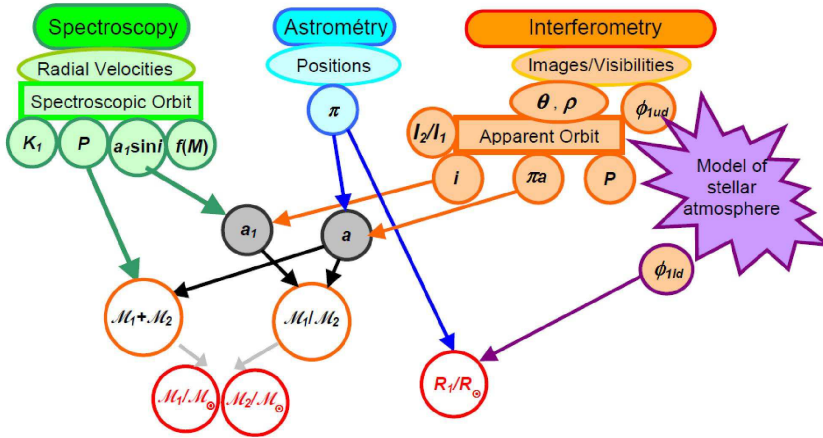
Spectroscopy

Astrométry

Interferometry

Radial Velocities

Positions

Images/Visibilities

Spectroscopic Orbit

$\pi$

$\theta$ , $\rho$

$\phi_{1ud}$

$K_1$

$P$

$a_1 \sin i$

$f(M)$

$I_2/I_1$

Apparent Orbit

Model of stellar atmosphere

$i$

$\pi a$

$P$

$a_1$

$a$

$\phi_{1ld}$

$\mathcal{M}_1+\mathcal{M}_2$

$\mathcal{M}_1/\mathcal{M}_2$

$R_1/R_\odot$

$\mathcal{M}_1/\mathcal{M}_\odot$

$\mathcal{M}_2/\mathcal{M}_\odot$